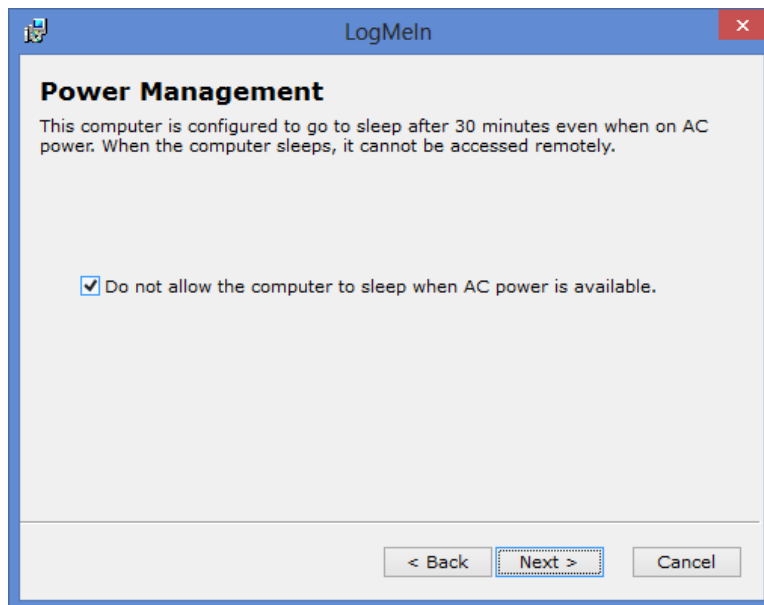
LogMeIn

Power Management

This computer is configured to go to sleep after 30 minutes even when on AC power. When the computer sleeps, it cannot be accessed remotely.

Do not allow the computer to sleep when AC power is available.

< Back
Next >
Cancel